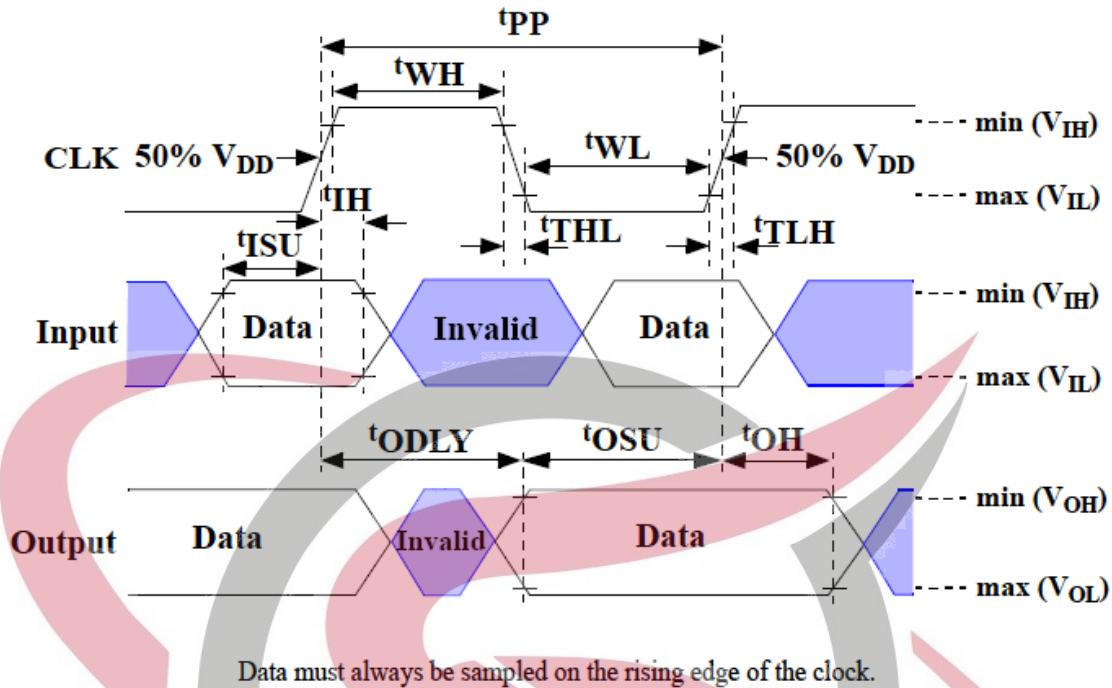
$t_{PP}$

$t_{WH}$

CLK 50% $V_{DD}$

$t_{WL}$

50% $V_{DD}$

min ($V_{IH}$)

max ($V_{IL}$)

$t_{IH}$

$t_{ISU}$

$t_{THL}$

$t_{TLH}$

min ($V_{IH}$)

Input

Data

Invalid

Data

max ($V_{IL}$)

$t_{ODLY}$

$t_{OSU}$

$t_{OH}$

min ($V_{OH}$)

Output

Data

Invalid

Data

max ($V_{OL}$)

Data must always be sampled on the rising edge of the clock.